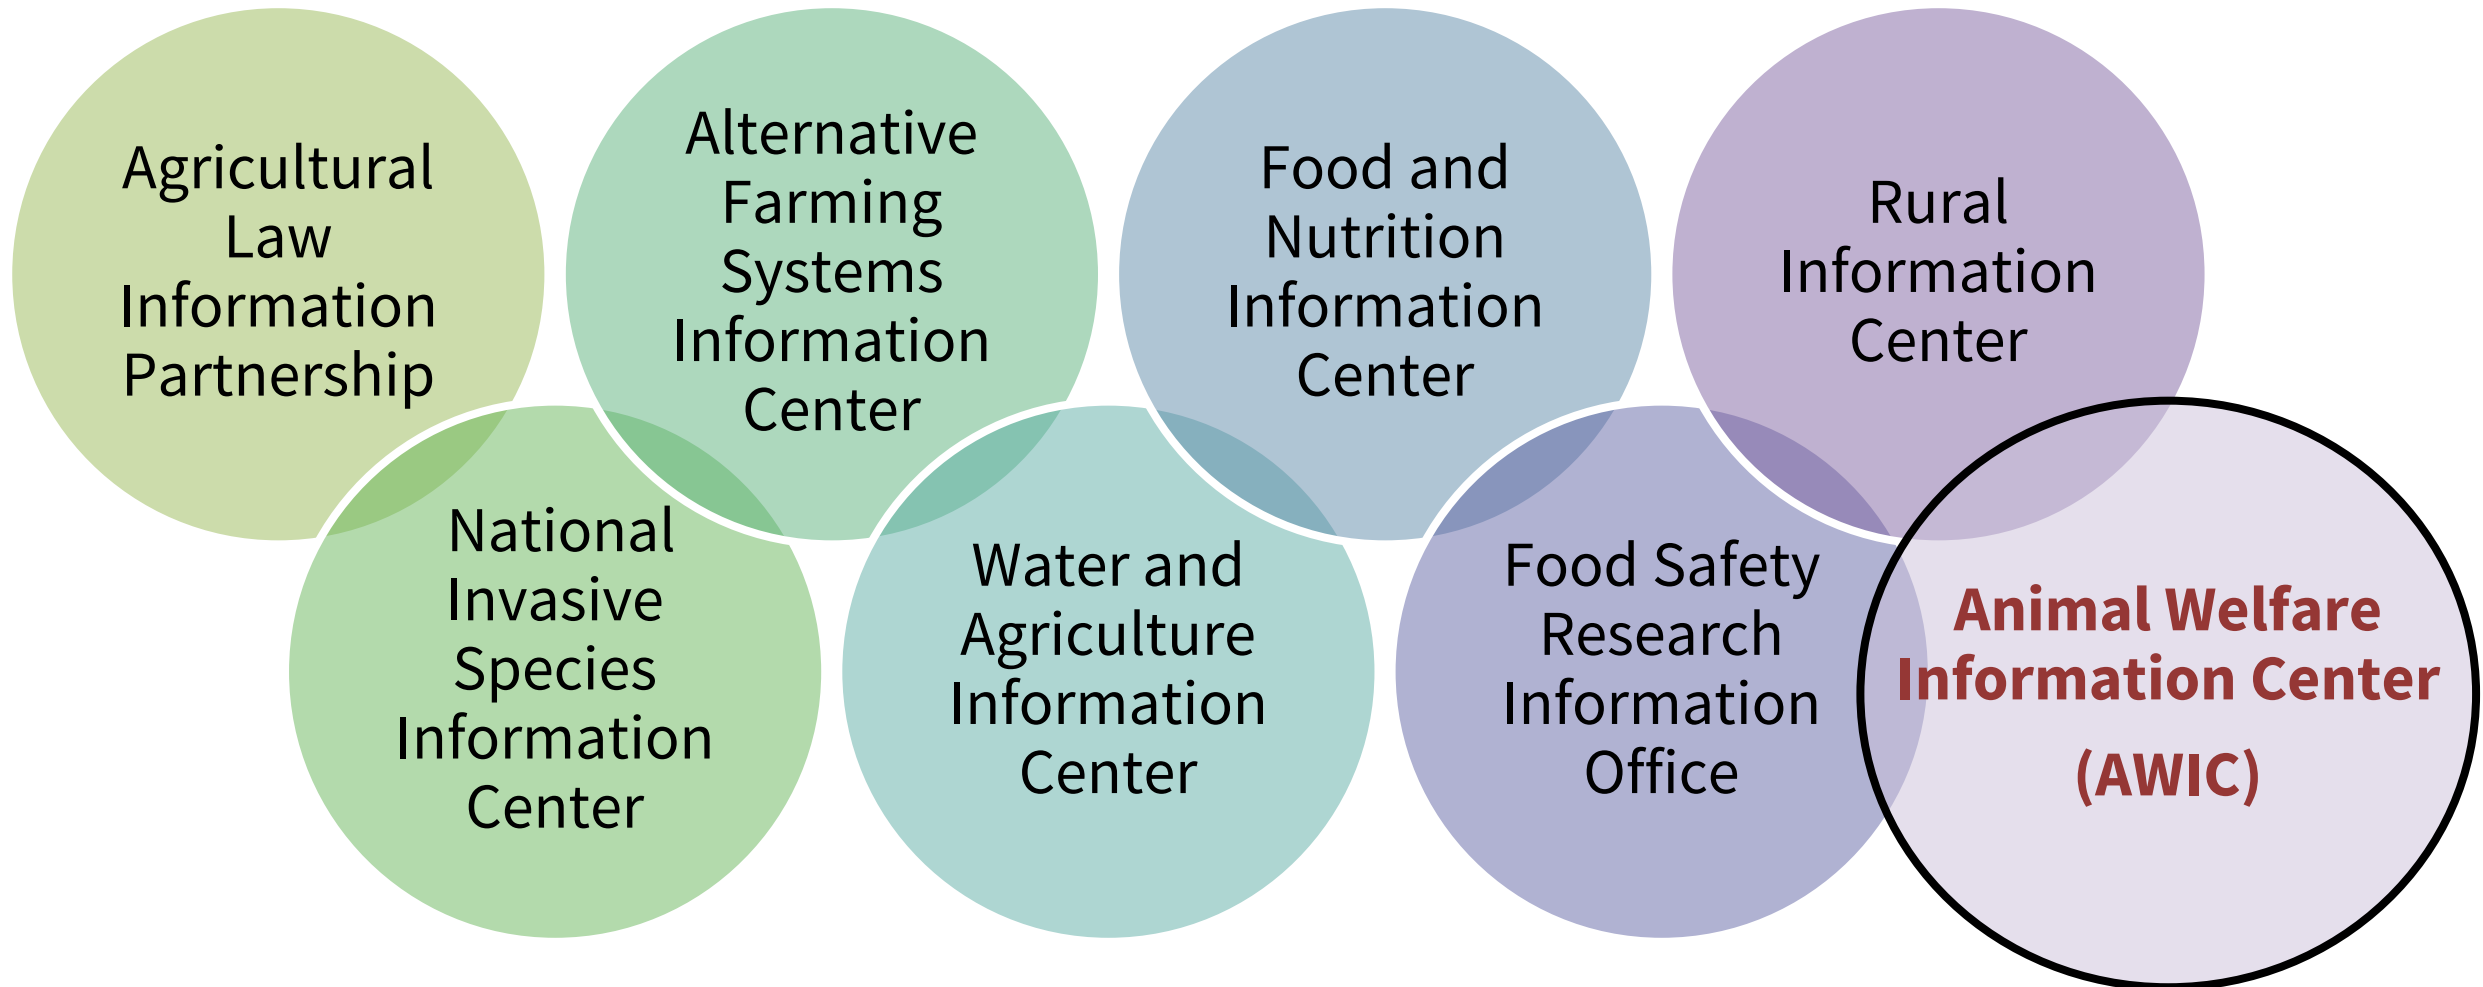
Agricultural Law Information Partnership

Alternative Farming Systems Information Center

Food and Nutrition Information Center

Rural Information Center

National Invasive Species Information Center

Water and Agriculture Information Center

Food Safety Research Information Office

Animal Welfare Information Center
(AWIC)